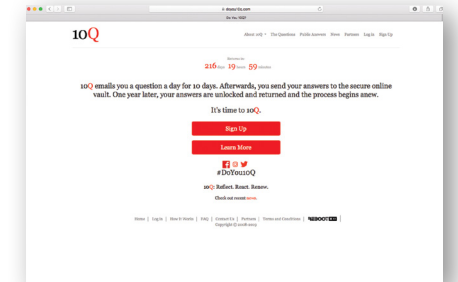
doyou10q.com

Do You 10Q?

10Q

About 10Q The Questions Public Answers News Partners Log In Sign Up

216 days 19 hours 59 minutes

10Q emails you a question a day for 10 days. Afterwards, you send your answers to the secure online vault. One year later, your answers are unlocked and returned and the process begins anew.

It's time to 10Q.

Sign Up

Learn More

#DoYou10Q

10Q: Reflect. React. Renew.

Check out recent news.

Home | Log In | How It Works | FAQ | Contact Us | Partners | Terms and Conditions | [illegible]

Copyright © 2008-2019